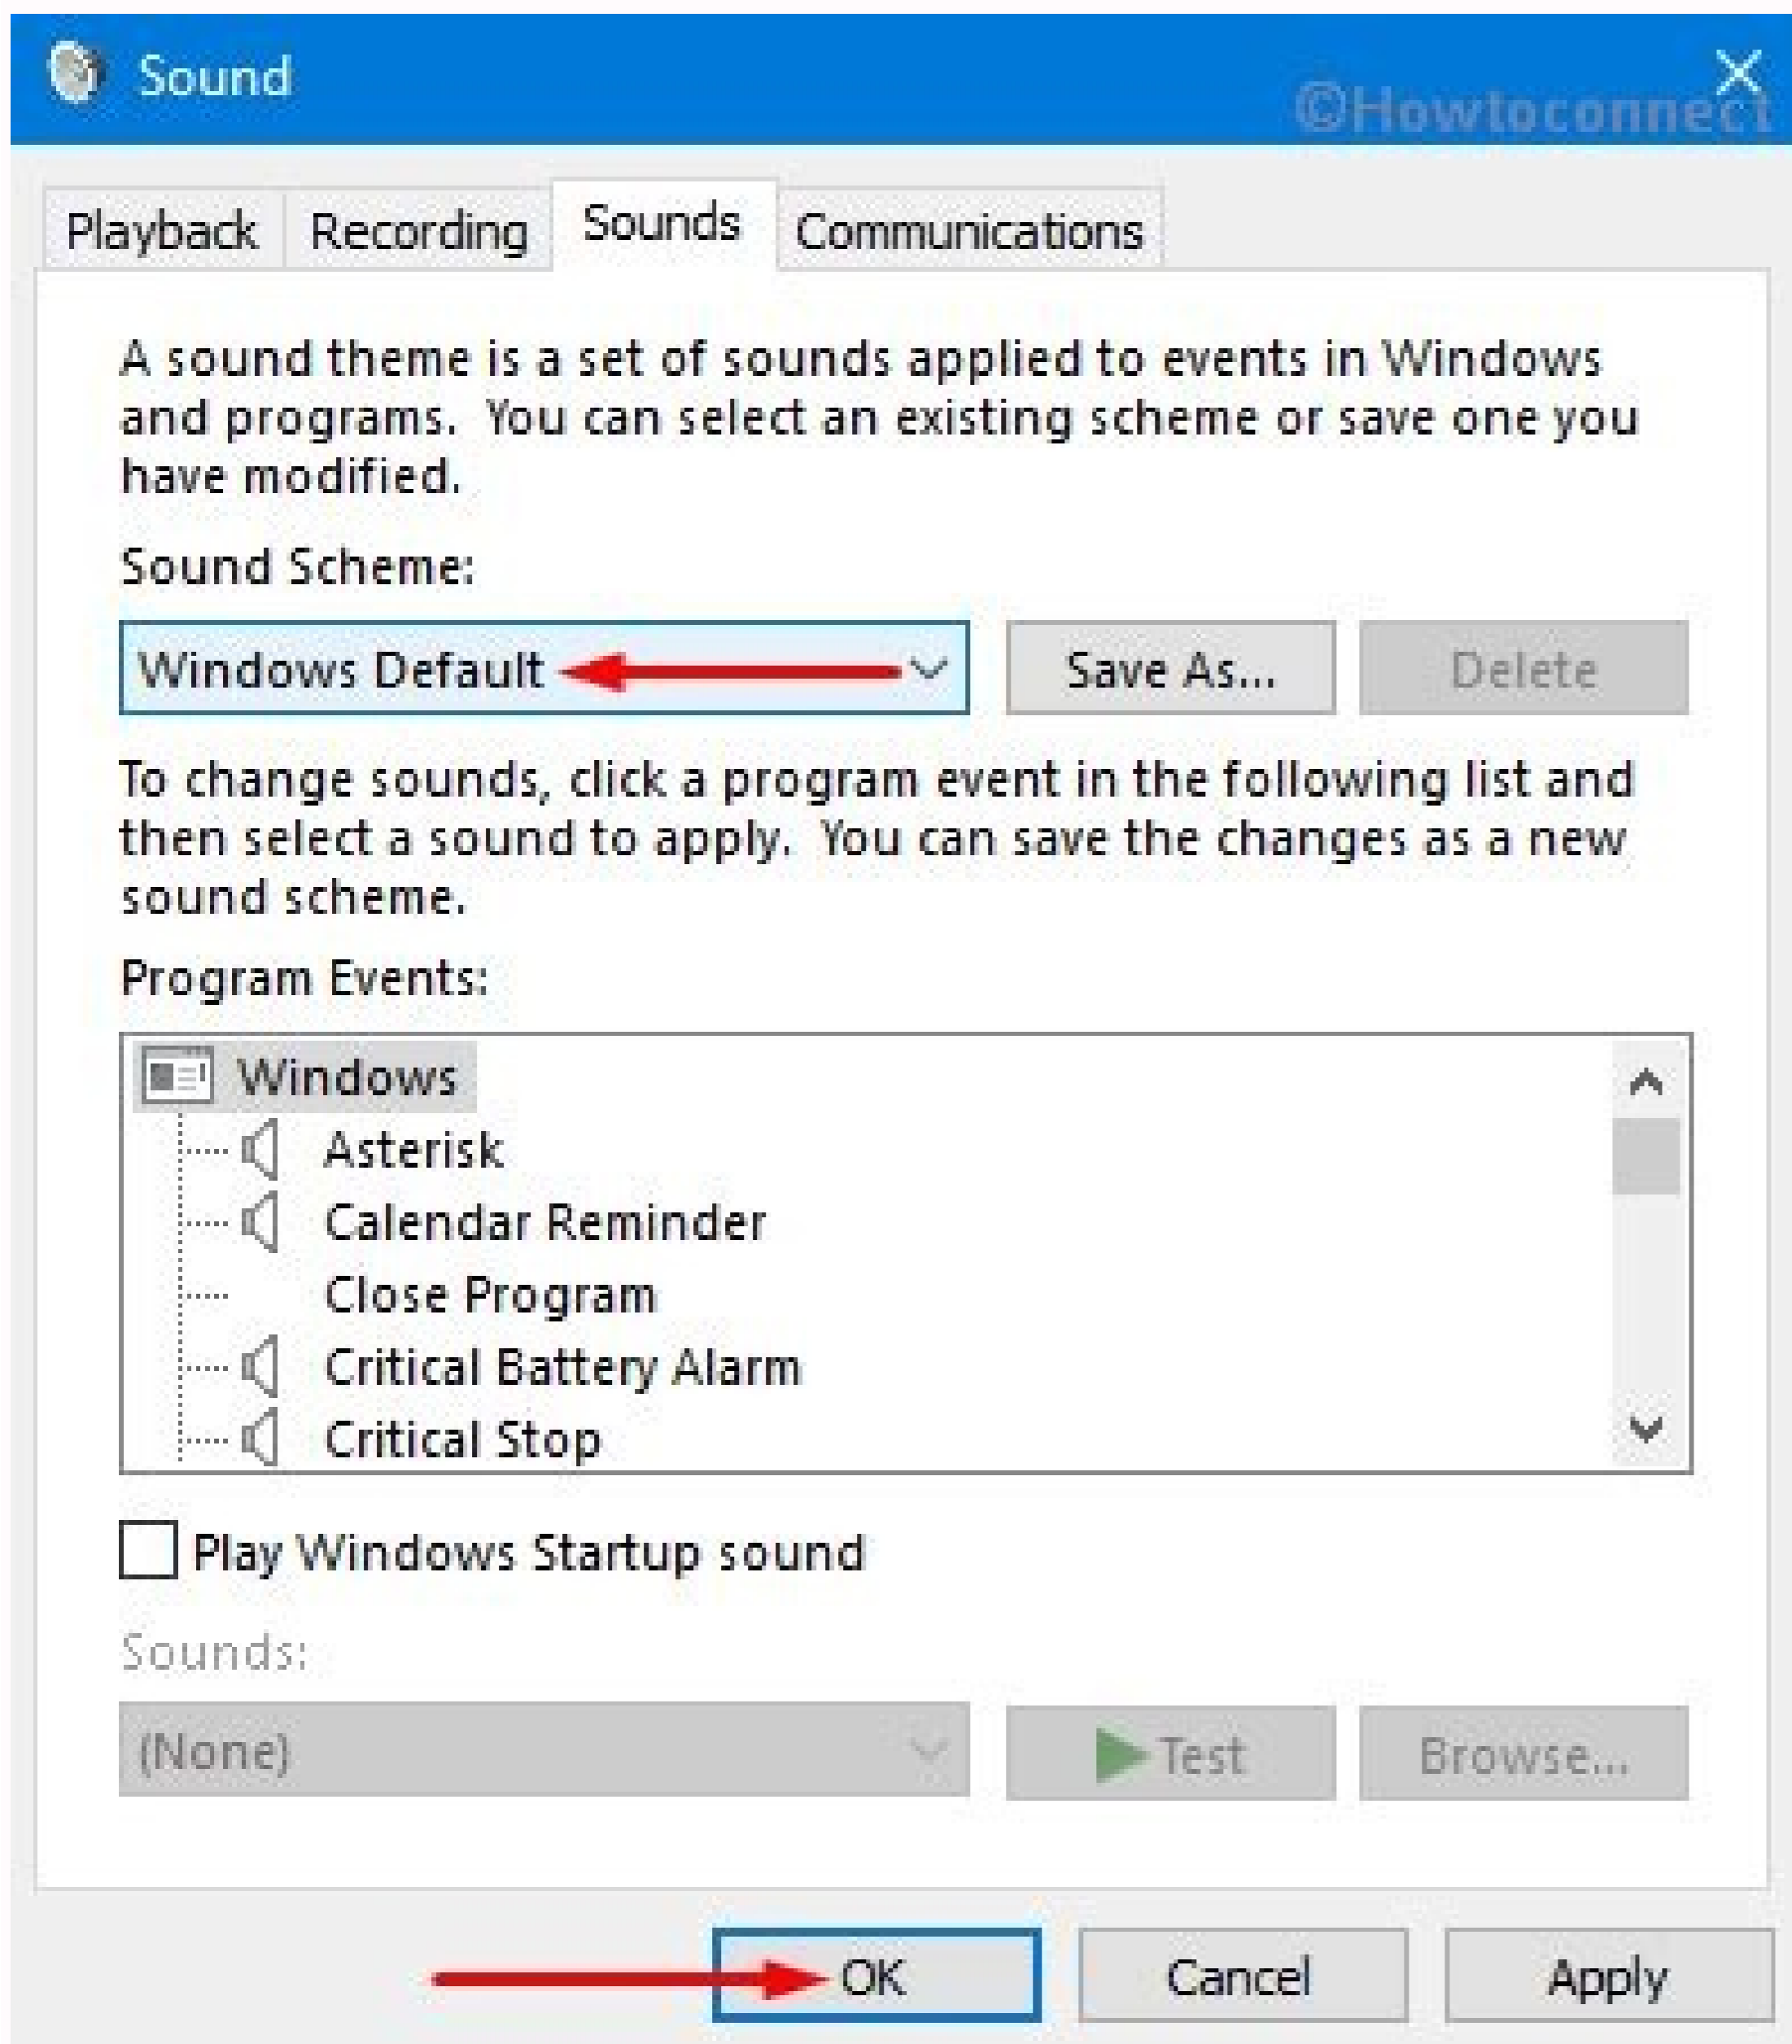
Sound
©Howtoconnect

Playback Recording Sounds Communications

A sound theme is a set of sounds applied to events in Windows and programs. You can select an existing scheme or save one you have modified.

Sound Scheme:

Windows Default

Save As...

Delete

To change sounds, click a program event in the following list and then select a sound to apply. You can save the changes as a new sound scheme.

Program Events:

Windows
Asterisk
Calendar Reminder
Close Program
Critical Battery Alarm
Critical Stop

Play Windows Startup sound

Sounds:

(None)

Test

Browse...

OK

Cancel

Apply